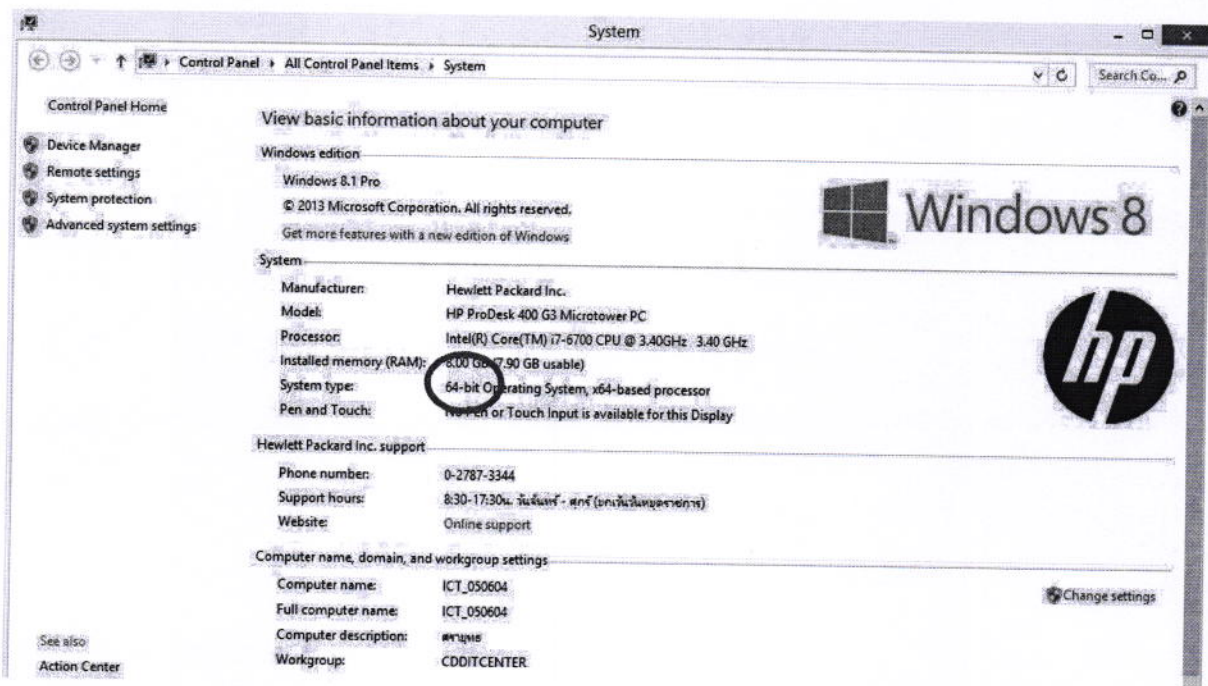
System

Control Panel › All Control Panel Items › System

Search Co...

Control Panel Home

Device Manager
Remote settings
System protection
Advanced system settings

View basic information about your computer

Windows edition

Windows 8.1 Pro
© 2013 Microsoft Corporation. All rights reserved.
Get more features with a new edition of Windows

Windows 8

System

| | |
|---|---|
| Manufacturer: | Hewlett Packard Inc. |
| Model: | HP ProDesk 400 G3 Microtower PC |
| Processor: | Intel(R) Core(TM) i7-6700 CPU @ 3.40GHz 3.40 GHz |
| Installed memory (RAM): | 8.00 GB (7.90 GB usable) |
| System type: | 64-bit Operating System, x64-based processor |
| Pen and Touch: | No Pen or Touch Input is available for this Display |

hp

Hewlett Packard Inc. support

| | |
|---|---|
| Phone number: | 0-2787-3344 |
| Support hours: | 8:30-17:30น. วันจันทร์ - ศุกร์ (ยกเว้นวันหยุดราชการ) |
| Website: | Online support |

Computer name, domain, and workgroup settings

| | |
|---|---|
| Computer name: | ICT_050604 |
| Full computer name: | ICT_050604 |
| Computer description: | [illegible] |
| Workgroup: | CDDITCENTER |

Change settings

See also
Action Center